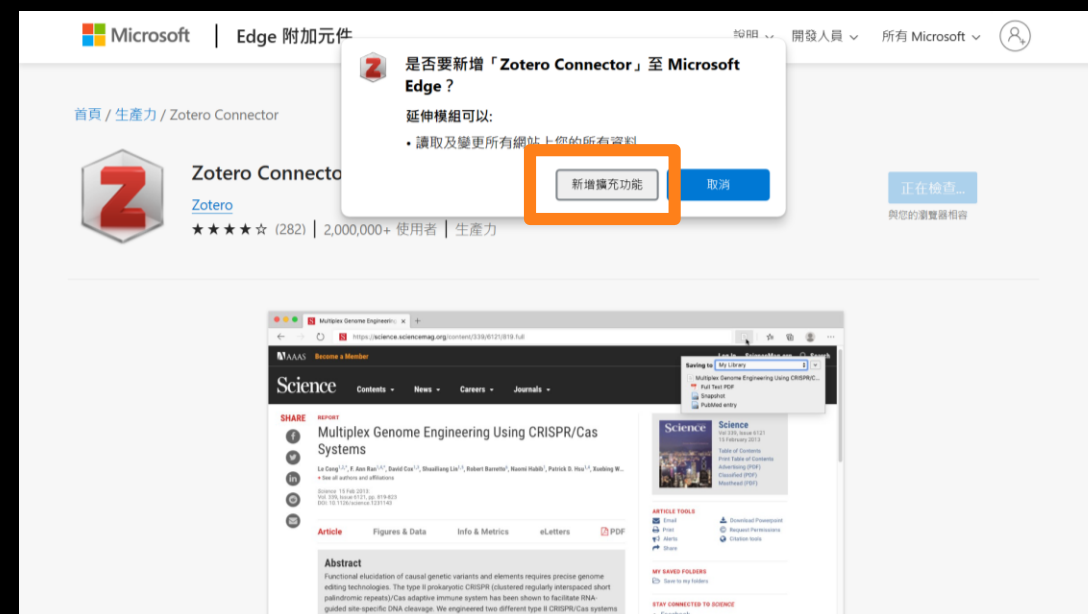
Microsoft | Edge 附加元件

說明 ⌄ 開發人員 ⌄ 所有 Microsoft ⌄

首頁 / 生產力 / Zotero Connector

Zotero Connecto

Zotero

★★★★☆ (282) | 2,000,000+ 使用者 | 生產力

正在檢查...

與您的瀏覽器相容

是否要新增「Zotero Connector」至 Microsoft Edge？

延伸模組可以:

• 讀取及變更所有網站上您的所有資料

新增擴充功能

取消

Multiplex Genome Engineerin ×

https://science.sciencemag.org/content/339/6121/819.full

AAAS Become a Member

Log In ScienceMag.org Search

Science Contents News Careers Journals

Saving to My Library

Multiplex Genome Engineering Using CRISPR/C...

Full Text PDF

Snapshot

PubMed entry

SHARE

REPORT

Multiplex Genome Engineering Using CRISPR/Cas Systems

Le Cong, F. Ann Ran, David Cox, Shuailiang Lin, Robert Barretto, Naomi Habib, Patrick D. Hsu, Xuebing W...

See all authors and affiliations

Science 15 Feb 2013: Vol. 339, Issue 6121, pp. 819-823 DOI: 10.1126/science.1231143

Science Vol 339, Issue 6121 15 February 2013

Table of Contents

Print Table of Contents

Advertising (PDF)

Classified (PDF)

Masthead (PDF)

Article Figures & Data Info & Metrics eLetters PDF

ARTICLE TOOLS

Email Download Powerpoint

Print Request Permissions

Alerts Citation tools

Share

Abstract

Functional elucidation of causal genetic variants and elements requires precise genome editing technologies. The type II prokaryotic CRISPR (clustered regularly interspaced short palindromic repeats)/Cas adaptive immune system has been shown to facilitate RNA-guided site-specific DNA cleavage. We engineered two different type II CRISPR/Cas systems

MY SAVED FOLDERS

Save to my folders

STAY CONNECTED TO SCIENCE